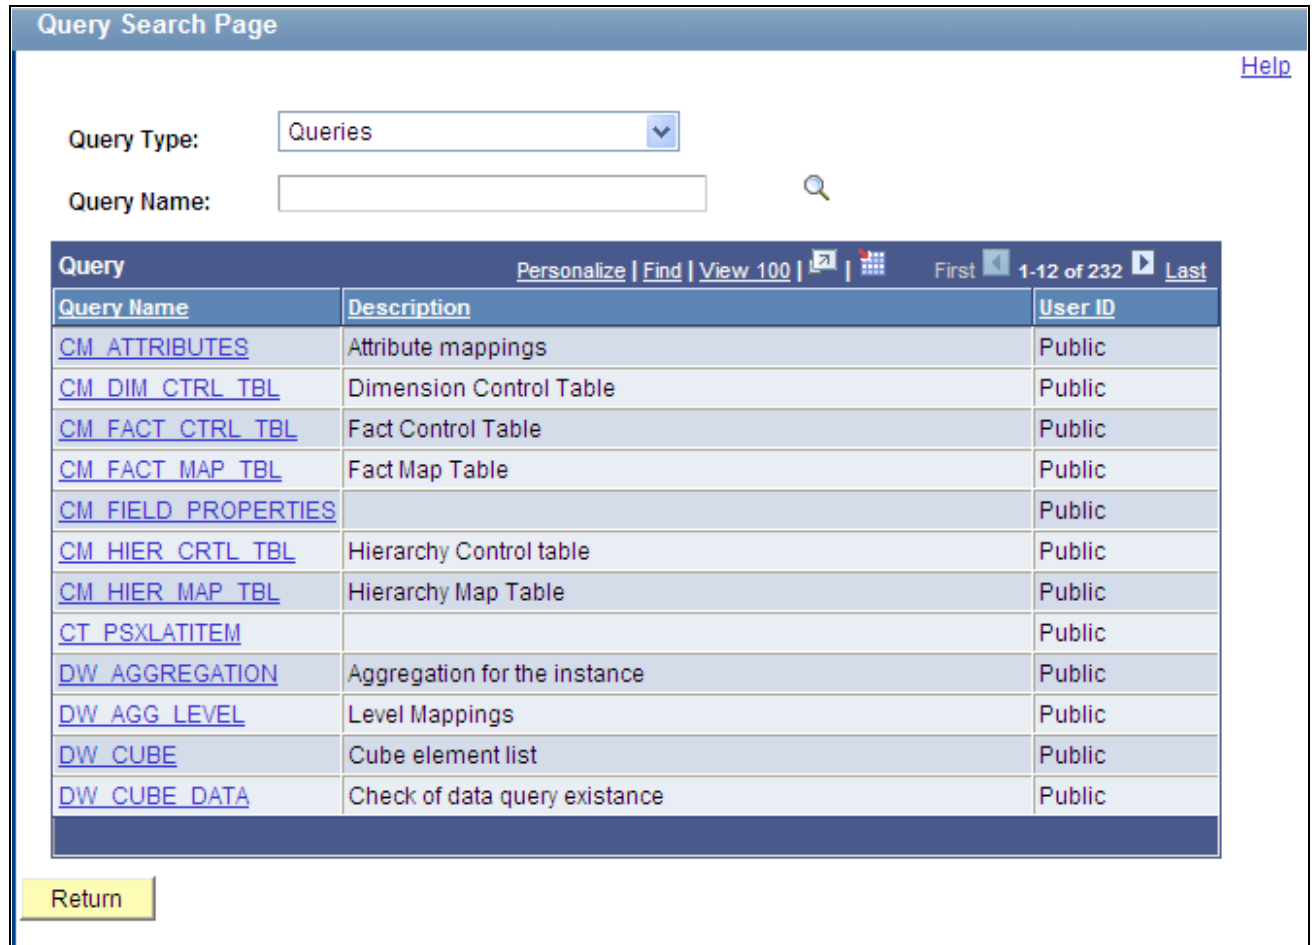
Query Search Page

Help

Query Type: Queries

Query Name:

Query

Personalize | Find | View 100 | |

First 1-12 of 232 Last

| Query Name | Description | User ID |
|---|---|---|
| CM_ATTRIBUTES | Attribute mappings | Public |
| CM_DIM_CTRL_TBL | Dimension Control Table | Public |
| CM_FACT_CTRL_TBL | Fact Control Table | Public |
| CM_FACT_MAP_TBL | Fact Map Table | Public |
| CM_FIELD_PROPERTIES | | Public |
| CM_HIER_CRTL_TBL | Hierarchy Control table | Public |
| CM_HIER_MAP_TBL | Hierarchy Map Table | Public |
| CT_PSXLATITEM | | Public |
| DW_AGGREGATION | Aggregation for the instance | Public |
| DW_AGG_LEVEL | Level Mappings | Public |
| DW_CUBE | Cube element list | Public |
| DW_CUBE_DATA | Check of data query existance | Public |

Return